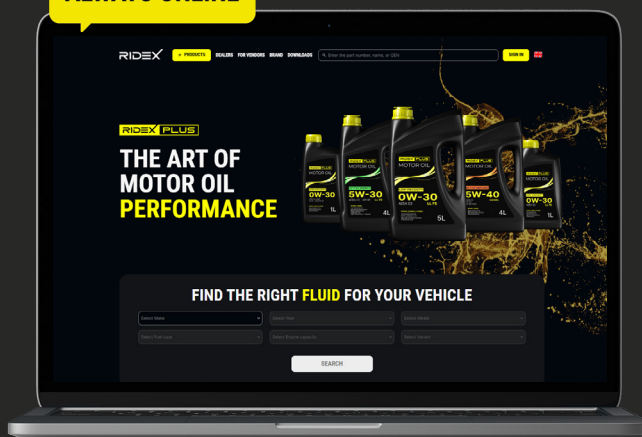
RIDEX PRODUCTS DEALERS FOR VENDORS BRAND DOWNLOADS Enter the part number, name, or OEN SIGN IN

RIDEX PLUS

THE ART OF MOTOR OIL PERFORMANCE

RIDEX PLUS MOTOR OIL 0W-30 1L

RIDEX PLUS MOTOR OIL 5W-30 4L

RIDEX PLUS MOTOR OIL 0W-30 5L

RIDEX PLUS MOTOR OIL 5W-40 4L

RIDEX PLUS MOTOR OIL 0W-30 1L

FIND THE RIGHT FLUID FOR YOUR VEHICLE

Select Make

Select Year

Select Model

Select Fuel type

Select Engine capacity

Select Variant

SEARCH